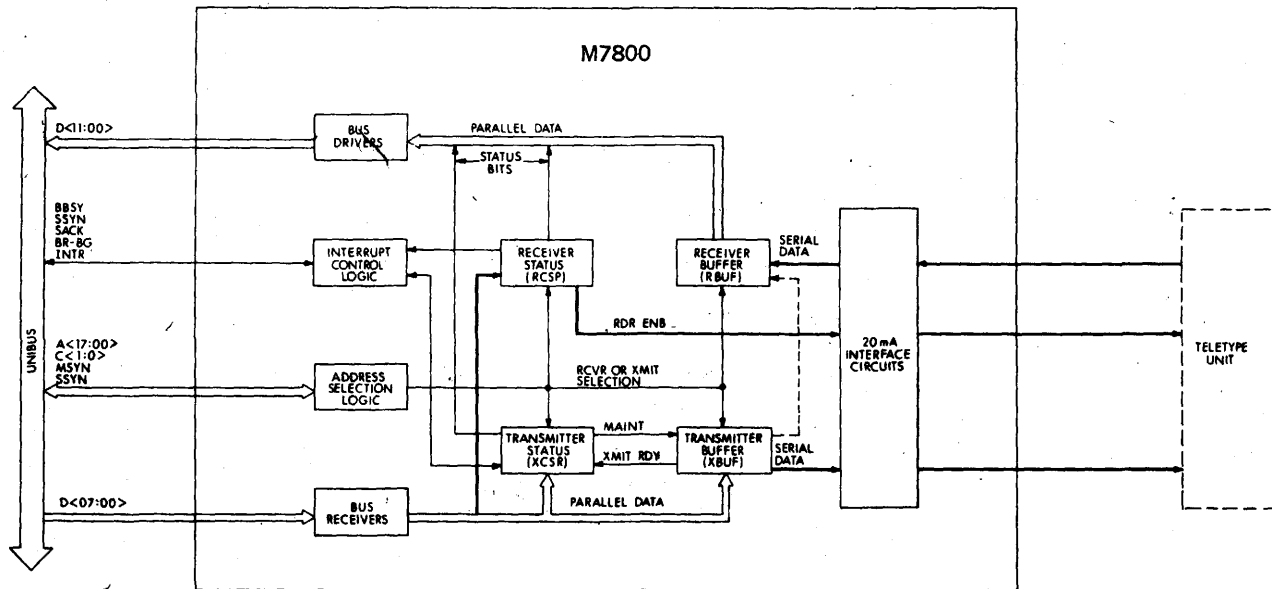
M7800

UNIBUS

D<11:00>

BUS DRIVERS

PARALLEL DATA

STATUS BITS

BBSY
SSYN
SACK
BR-BG
INTR

INTERRUPT CONTROL LOGIC

RECEIVER STATUS (RCSP)

RECEIVER BUFFER (RBUF)

SERIAL DATA

RDR ENB

A<17:00>
C<1:0>
MSYN
SSYN

ADDRESS SELECTION LOGIC

RCVR OR XMIT SELECTION

20 mA INTERFACE CIRCUITS

TELETYPE UNIT

TRANSMITTER STATUS (XCSR)

MAINT

XMIT RDY

TRANSMITTER BUFFER (XBUF)

SERIAL DATA

D<07:00>

BUS RECEIVERS

PARALLEL DATA